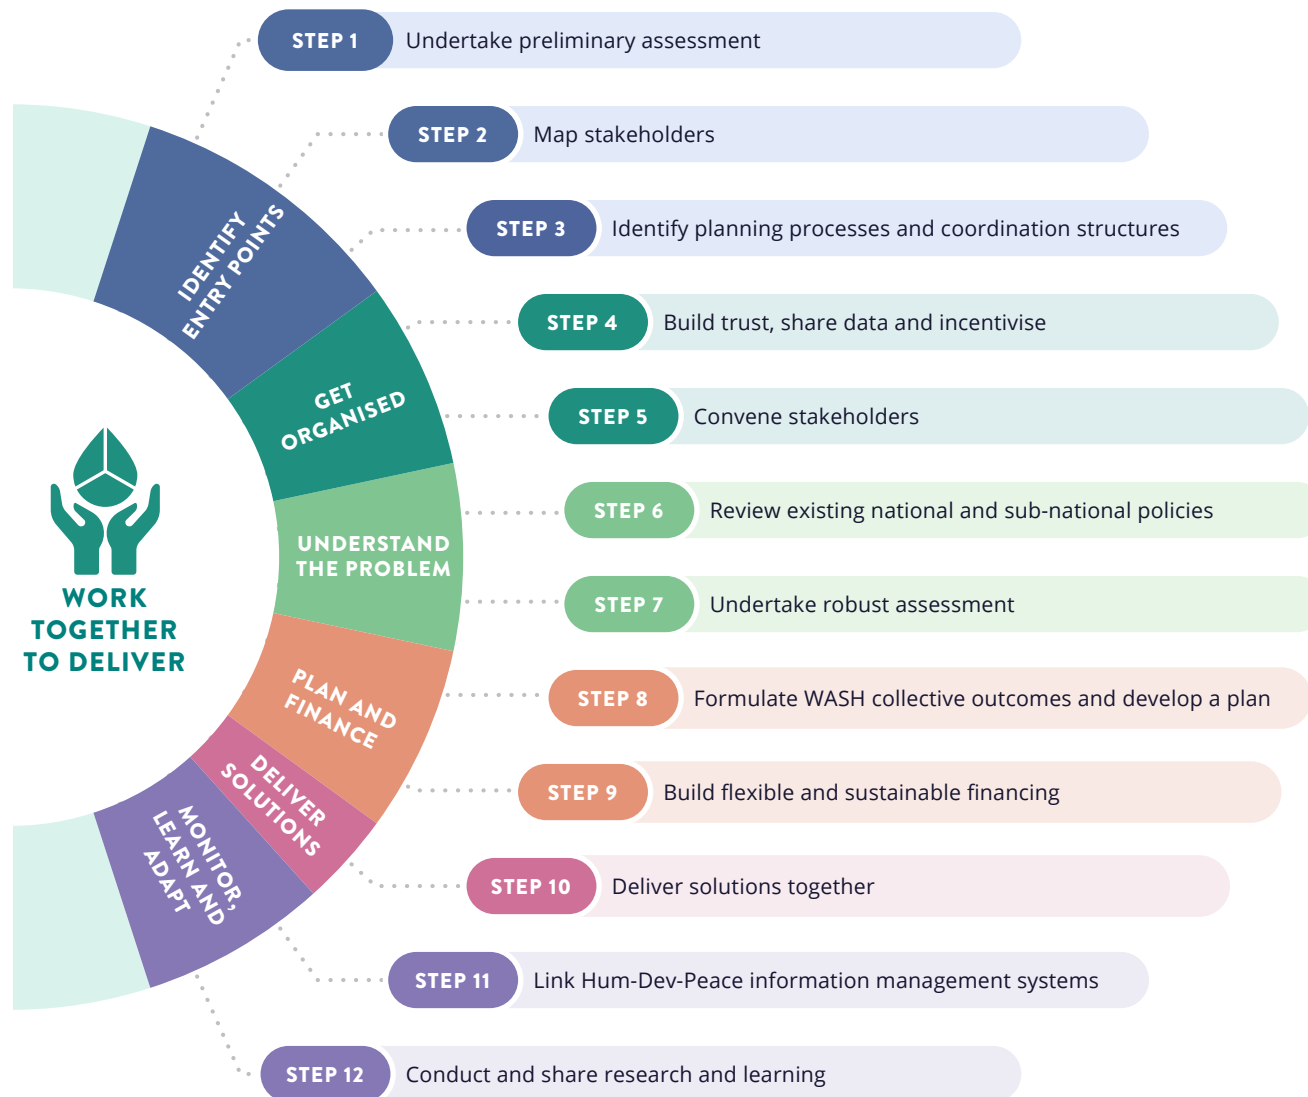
WORK TOGETHER TO DELIVER

IDENTIFY ENTRY POINTS

GET ORGANISED

UNDERSTAND THE PROBLEM

PLAN AND FINANCE

DELIVER SOLUTIONS

MONITOR, LEARN AND ADAPT

STEP 1 Undertake preliminary assessment

STEP 2 Map stakeholders

STEP 3 Identify planning processes and coordination structures

STEP 4 Build trust, share data and incentivise

STEP 5 Convene stakeholders

STEP 6 Review existing national and sub-national policies

STEP 7 Undertake robust assessment

STEP 8 Formulate WASH collective outcomes and develop a plan

STEP 9 Build flexible and sustainable financing

STEP 10 Deliver solutions together

STEP 11 Link Hum-Dev-Peace information management systems

STEP 12 Conduct and share research and learning